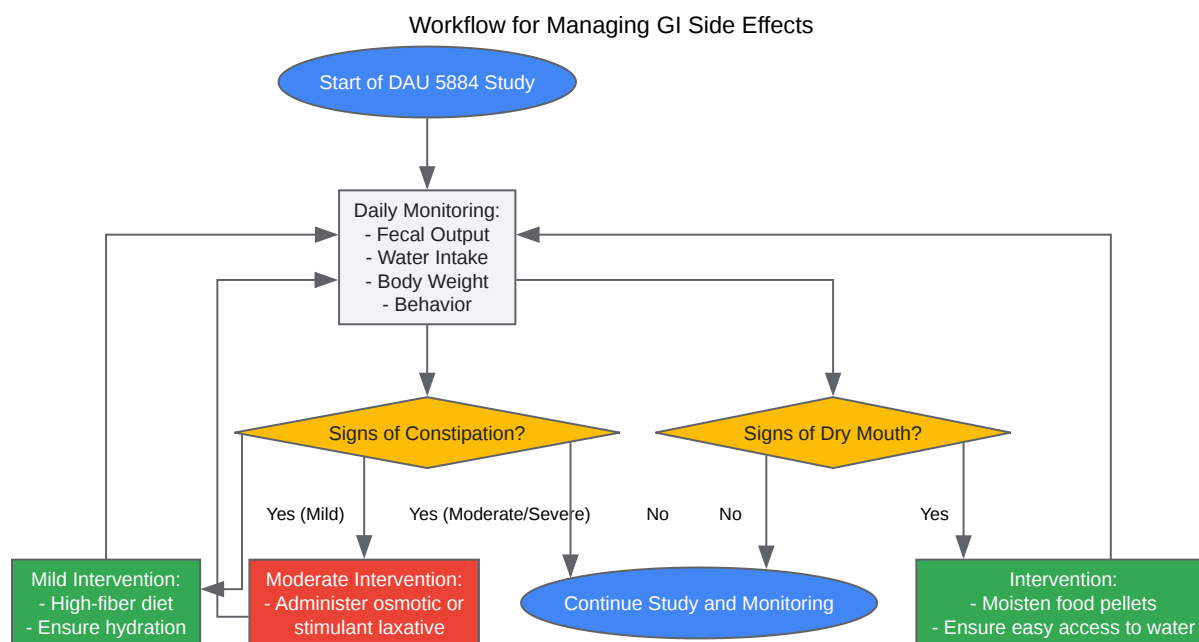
Workflow for Managing GI Side Effects

Start of DAU 5884 Study

Daily Monitoring:
- Fecal Output
- Water Intake
- Body Weight
- Behavior

Signs of Constipation?

Signs of Dry Mouth?

Yes (Mild)

Yes (Moderate/Severe)

No

No

Yes

Mild Intervention:
- High-fiber diet
- Ensure hydration

Moderate Intervention:
- Administer osmotic or stimulant laxative

Continue Study and Monitoring

Intervention:
- Moisten food pellets
- Ensure easy access to water